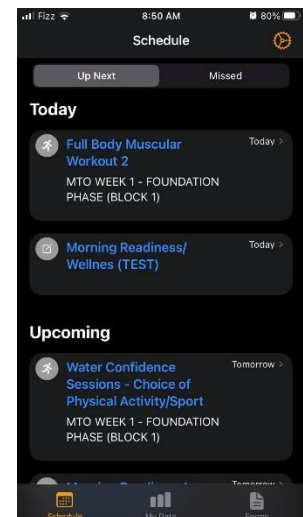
Fizz 8:50 AM 80%

Schedule

Up Next Missed

Today

Full Body Muscular Workout 2
Today
MTO WEEK 1 - FOUNDATION PHASE (BLOCK 1)

Morning Readiness/ Wellnes (TEST)
Today

Upcoming

Water Confidence Sessions - Choice of Physical Activity/Sport
Tomorrow
MTO WEEK 1 - FOUNDATION PHASE (BLOCK 1)

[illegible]
Tomorrow

Schedule My Data Forms